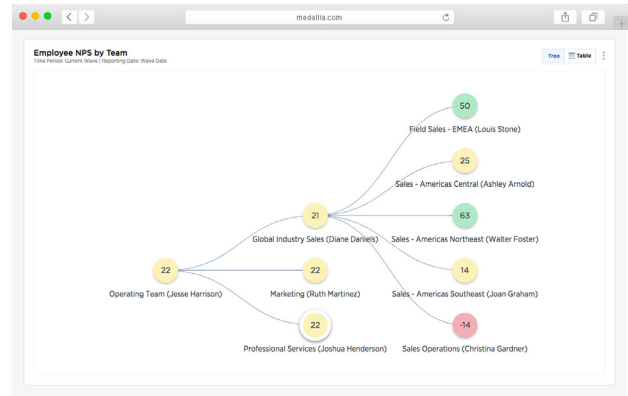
medallia.com

Employee NPS by Team
Time Period: Current Wave | Reporting Date: Wave Date

Tree Table

50
Field Sales - EMEA (Louis Stone)

25
Sales - Americas Central (Ashley Arnold)

21
Global Industry Sales (Diane Daniels)

63
Sales - Americas Northeast (Walter Foster)

22
Operating Team (Jesse Harrison)

22
Marketing (Ruth Martinez)

14
Sales - Americas Southeast (Joan Graham)

22
Professional Services (Joshua Henderson)

-14
Sales Operations (Christina Gardner)